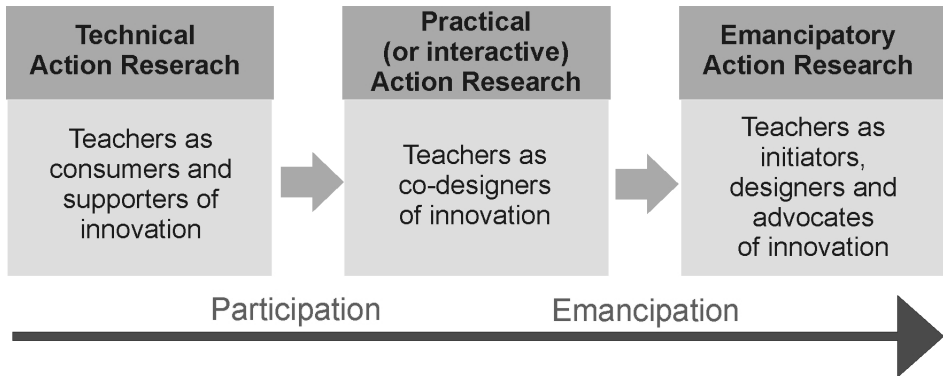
Technical Action Reserach

Teachers as consumers and supporters of innovation

Practical (or interactive) Action Research

Teachers as co-designers of innovation

Emancipatory Action Research

Teachers as initiators, designers and advocates of innovation

Participation

Emancipation